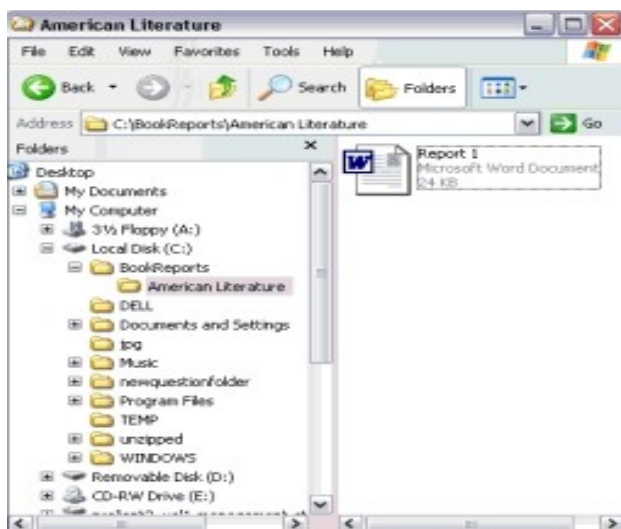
American Literature

File Edit View Favorites Tools Help

Back Search Folders

Address C:\BookReports\American Literature Go

Folders ×

Desktop
My Documents
My Computer
3½ Floppy (A:)
Local Disk (C:)
BookReports
American Literature
DELL
Documents and Settings
jpg
Music
newquestionfolder
Program Files
TEMP
unzipped
WINDOWS
Removable Disk (D:)
CD-RW Drive (E:)
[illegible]

Report 1
Microsoft Word Document
24 KB